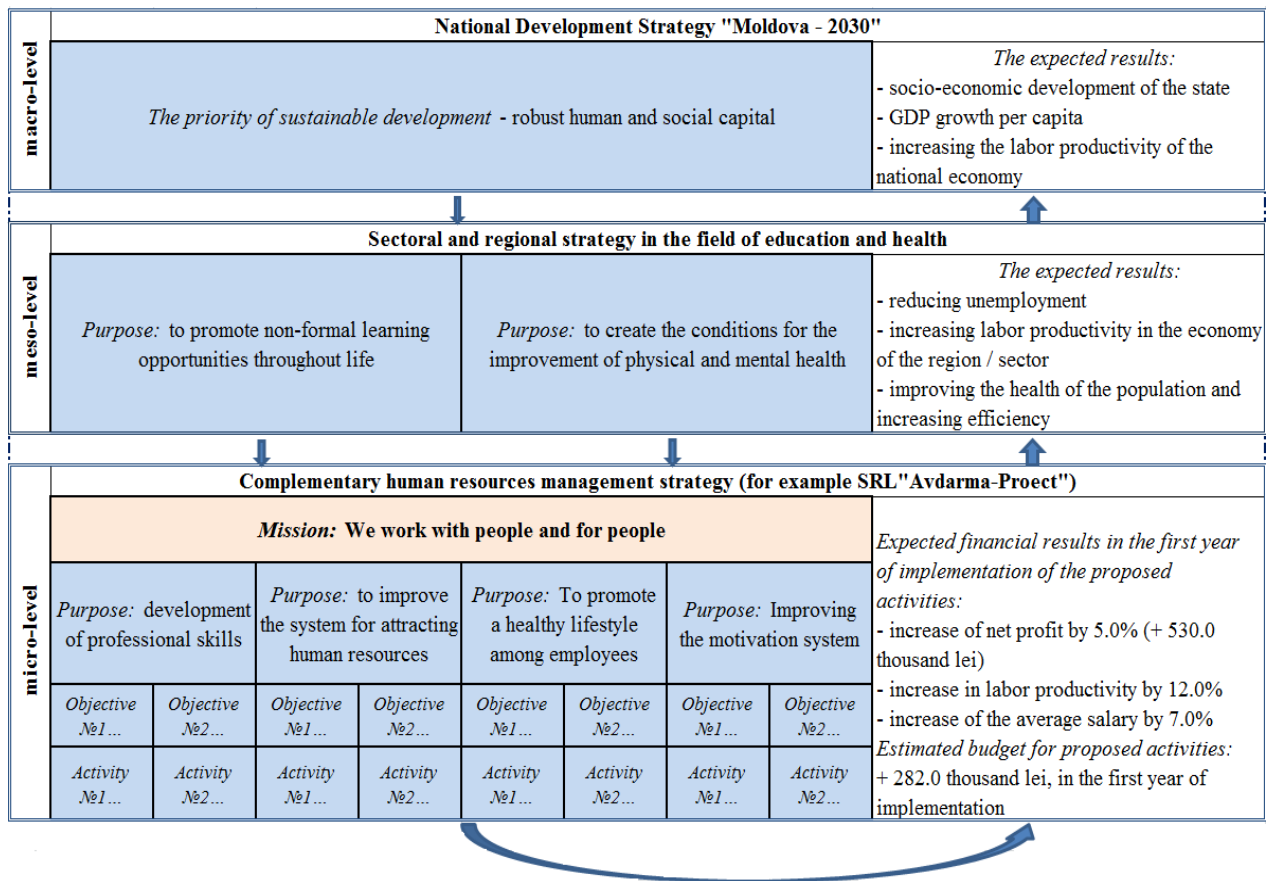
macro-level

National Development Strategy "Moldova - 2030"

The priority of sustainable development - robust human and social capital

The expected results:
- socio-economic development of the state
- GDP growth per capita
- increasing the labor productivity of the national economy

meso-level

Sectoral and regional strategy in the field of education and health

Purpose: to promote non-formal learning opportunities throughout life

Purpose: to create the conditions for the improvement of physical and mental health

The expected results:
- reducing unemployment
- increasing labor productivity in the economy of the region / sector
- improving the health of the population and increasing efficiency

micro-level

Complementary human resources management strategy (for example SRL"Avdarma-Proect")

Mission: We work with people and for people

| Purpose: development of professional skills | | Purpose: to improve the system for attracting human resources | | Purpose: To promote a healthy lifestyle among employees | | Purpose: Improving the motivation system | |
|---|---|---|---|---|---|---|---|
| Objective №1... | Objective №2... | Objective №1... | Objective №2... | Objective №1... | Objective №2... | Objective №1... | Objective №2... |
| Activity №1... | Activity №2... | Activity №1... | Activity №2... | Activity №1... | Activity №2... | Activity №1... | Activity №2... |

Expected financial results in the first year of implementation of the proposed activities:
- increase of net profit by 5.0% (+ 530.0 thousand lei)
- increase in labor productivity by 12.0%
- increase of the average salary by 7.0%
Estimated budget for proposed activities: + 282.0 thousand lei, in the first year of implementation